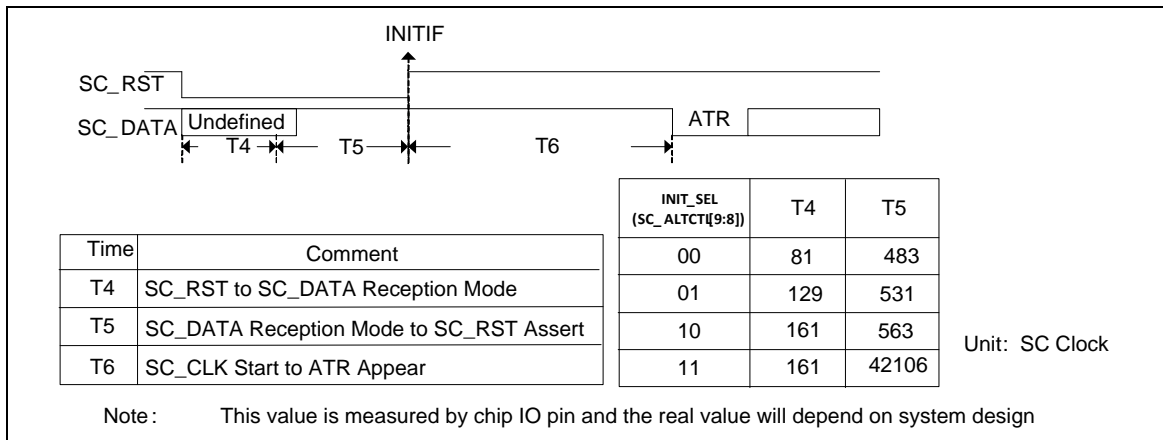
INITIF

SC_RST

SC_DATA Undefined

ATR

T4 T5 T6

| Time | Comment |
|---|---|
| T4 | SC_RST to SC_DATA Reception Mode |
| T5 | SC_DATA Reception Mode to SC_RST Assert |
| T6 | SC_CLK Start to ATR Appear |

| INIT_SEL (SC_ALTCTL[9:8]) | T4 | T5 |
|---|---|---|
| 00 | 81 | 483 |
| 01 | 129 | 531 |
| 10 | 161 | 563 |
| 11 | 161 | 42106 |

Unit: SC Clock

Note: This value is measured by chip IO pin and the real value will depend on system design